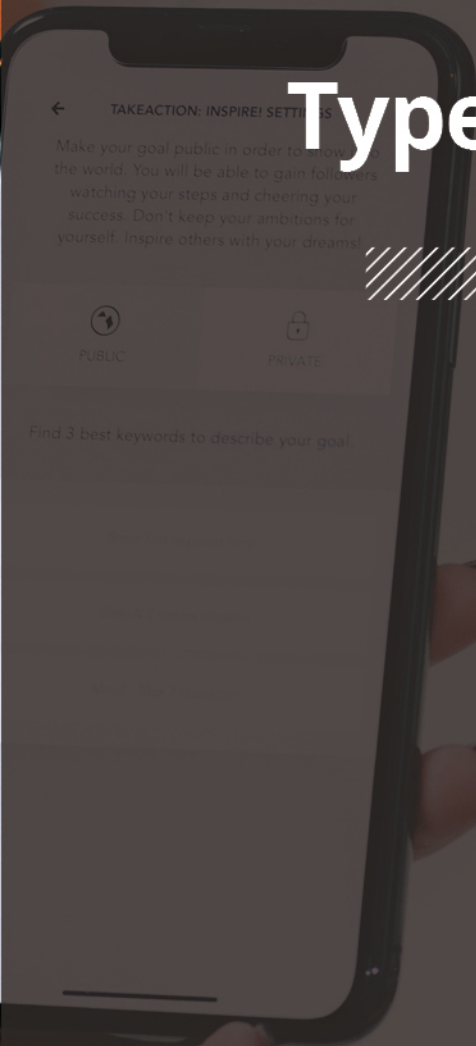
Type

TAKEACTION: INSPIRE! SETTI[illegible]

Make your goal public in order to show it to the world. You will be able to gain followers watching your steps and cheering your success. Don't keep your ambitions for yourself. Inspire others with your dreams!

PUBLIC

PRIVATE

Find 3 best keywords to describe your goal.

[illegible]

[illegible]

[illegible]